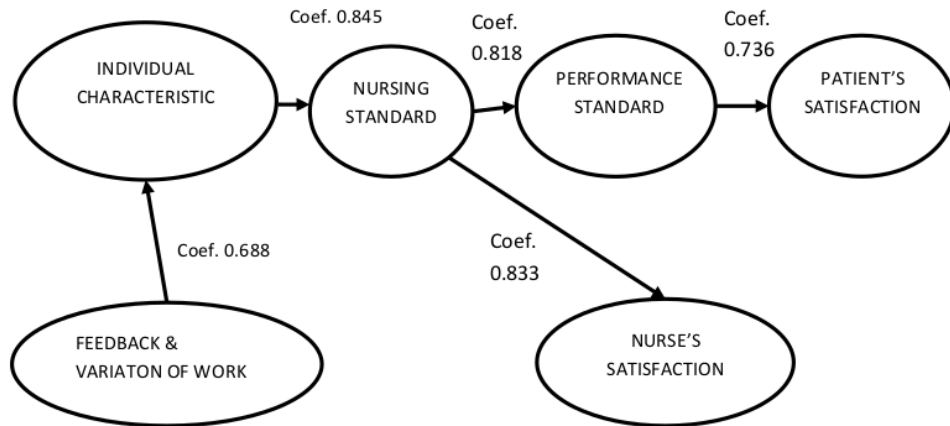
INDIVIDUAL CHARACTERISTIC

Coef. 0.845

NURSING STANDARD

Coef. 0.818

PERFORMANCE STANDARD

Coef. 0.736

PATIENT'S SATISFACTION

Coef. 0.688

Coef. 0.833

FEEDBACK & VARIATON OF WORK

NURSE'S SATISFACTION